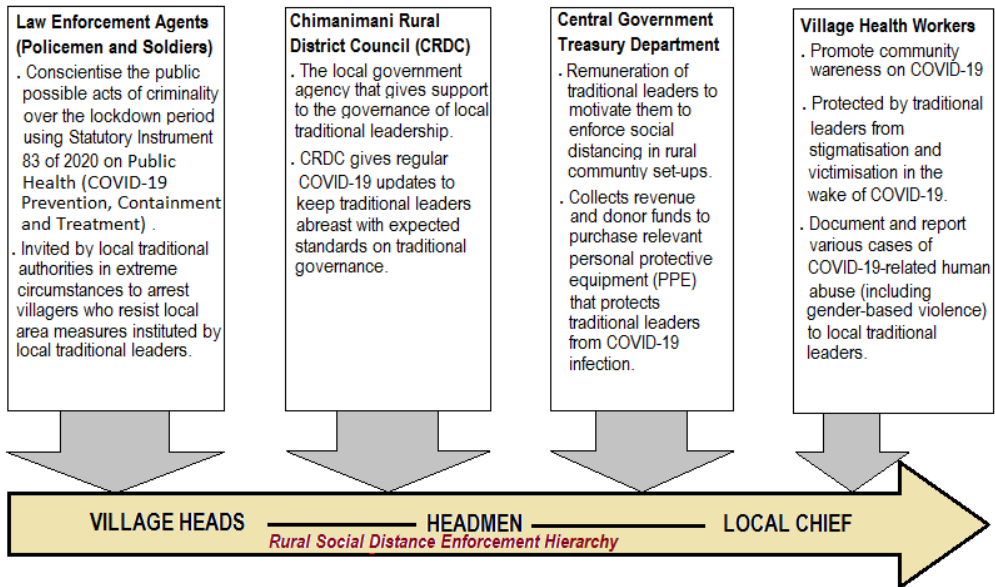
Law Enforcement Agents (Policemen and Soldiers)

. Conscientise the public possible acts of criminality over the lockdown period using Statutory Instrument 83 of 2020 on Public Health (COVID-19 Prevention, Containment and Treatment) .

. Invited by local traditional authorities in extreme circumstances to arrest villagers who resist local area measures instituted by local traditional leaders.

Chimanimani Rural District Council (CRDC)

. The local government agency that gives support to the governance of local traditional leadership.

. CRDC gives regular COVID-19 updates to keep traditional leaders abreast with expected standards on traditional governance.

Central Government Treasury Department

. Remuneration of traditional leaders to motivate them to enforce social distancing in rural communtiy set-ups.

. Collects revenue and donor funds to purchase relevant personal protective equipment (PPE) that protects traditional leaders from COVID-19 infection.

Village Health Workers

. Promote community wareness on COVID-19

. Protected by traditional leaders from stigmatisation and victimisation in the wake of COVID-19.

. Document and report various cases of COVID-19-related human abuse (including gender-based violence) to local traditional leaders.

VILLAGE HEADS — HEADMEN — LOCAL CHIEF

Rural Social Distance Enforcement Hierarchy